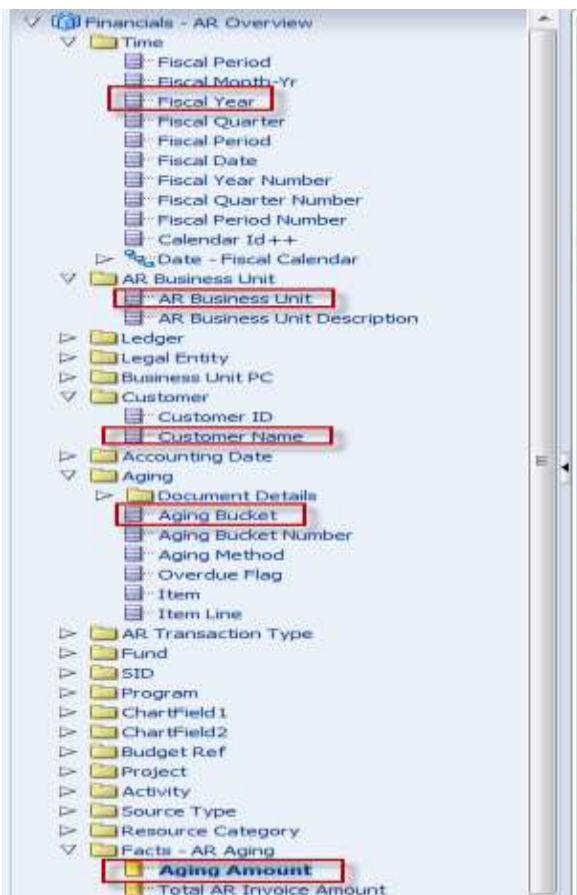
Financials - AR Overview
Time
Fiscal Period
Fiscal Month-Yr
Fiscal Year
Fiscal Quarter
Fiscal Period
Fiscal Date
Fiscal Year Number
Fiscal Quarter Number
Fiscal Period Number
Calendar Id++
Date - Fiscal Calendar
AR Business Unit
AR Business Unit
AR Business Unit Description
Ledger
Legal Entity
Business Unit PC
Customer
Customer ID
Customer Name
Accounting Date
Aging
Document Details
Aging Bucket
Aging Bucket Number
Aging Method
Overdue Flag
Item
Item Line
AR Transaction Type
Fund
SID
Program
ChartField1
ChartField2
Budget Ref
Project
Activity
Source Type
Resource Category
Facts - AR Aging
Aging Amount
Total AR Invoice Amount